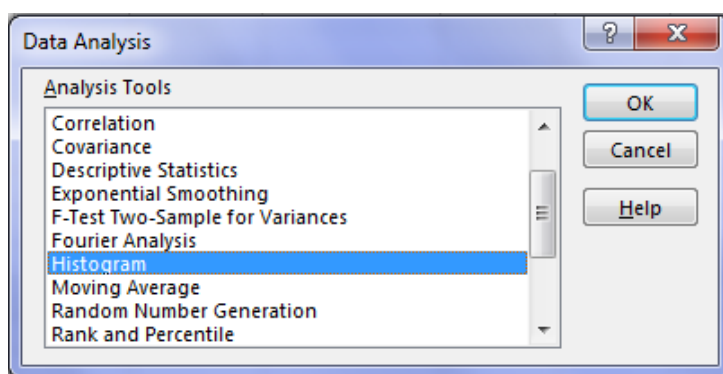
Data Analysis

?
X

Analysis Tools

Correlation
Covariance
Descriptive Statistics
Exponential Smoothing
F-Test Two-Sample for Variances
Fourier Analysis
Histogram
Moving Average
Random Number Generation
Rank and Percentile

OK
Cancel
Help